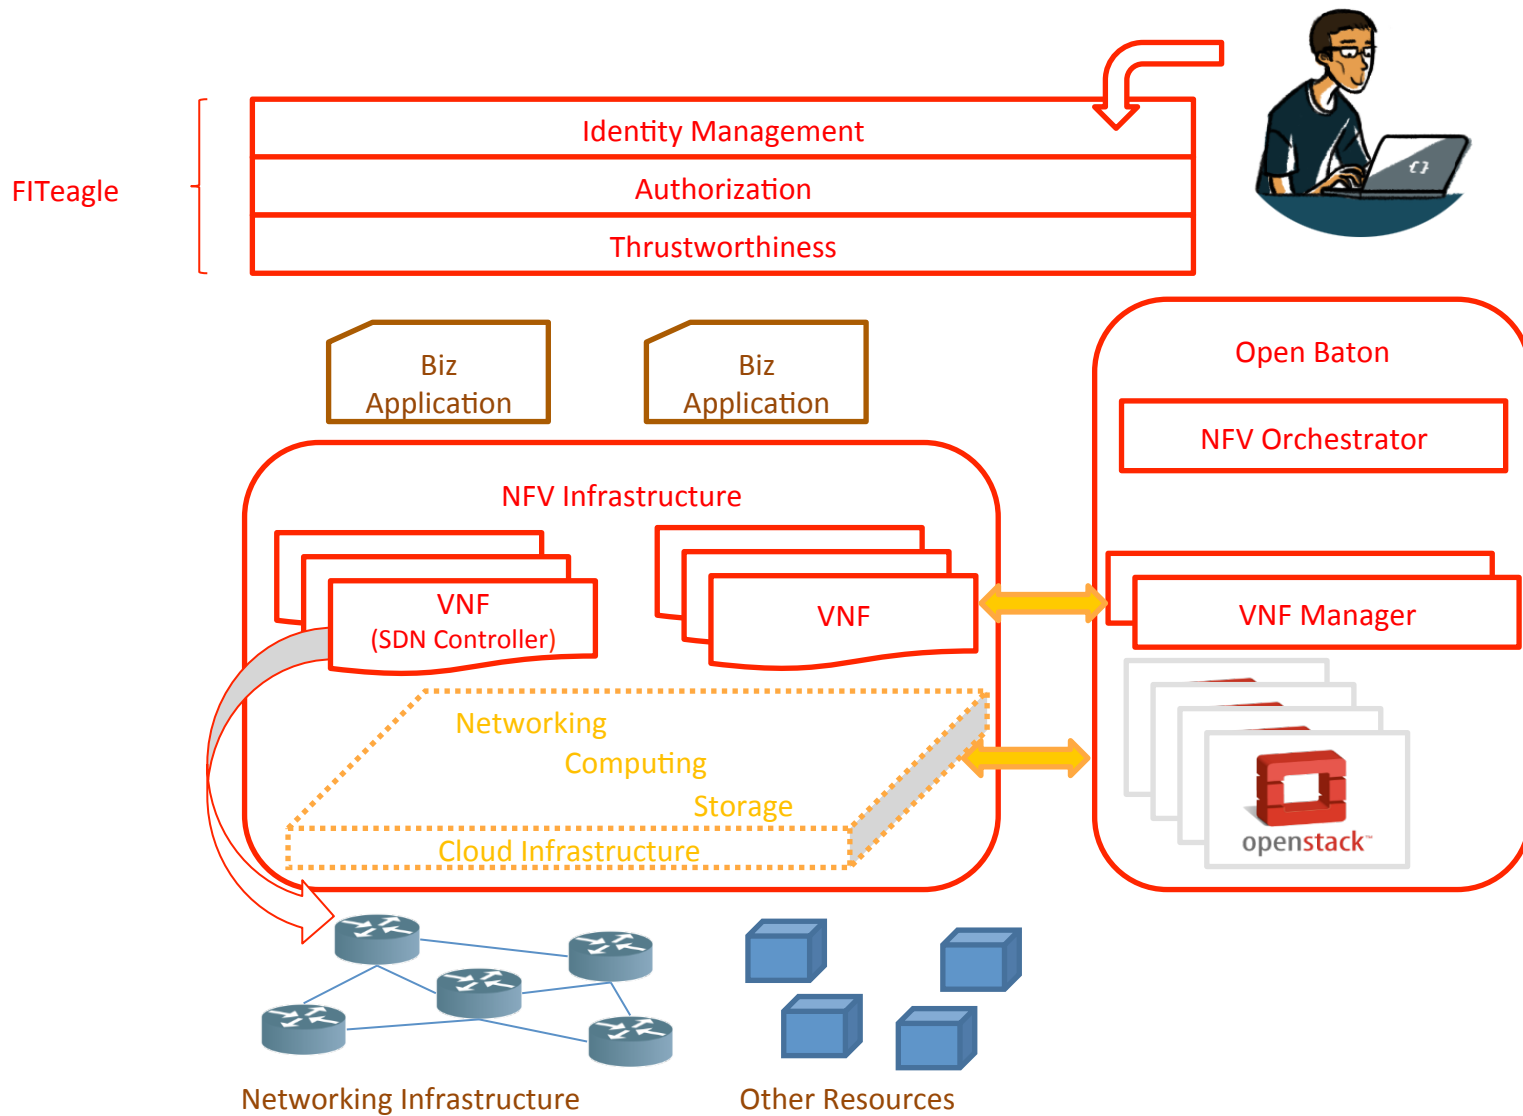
FITeagle

Identity Management

Authorization

Thrustworthiness

Biz Application

Biz Application

Open Baton

NFV Orchestrator

NFV Infrastructure

VNF (SDN Controller)

VNF

VNF Manager

Networking

Computing

Storage

Cloud Infrastructure

openstack

Networking Infrastructure

Other Resources